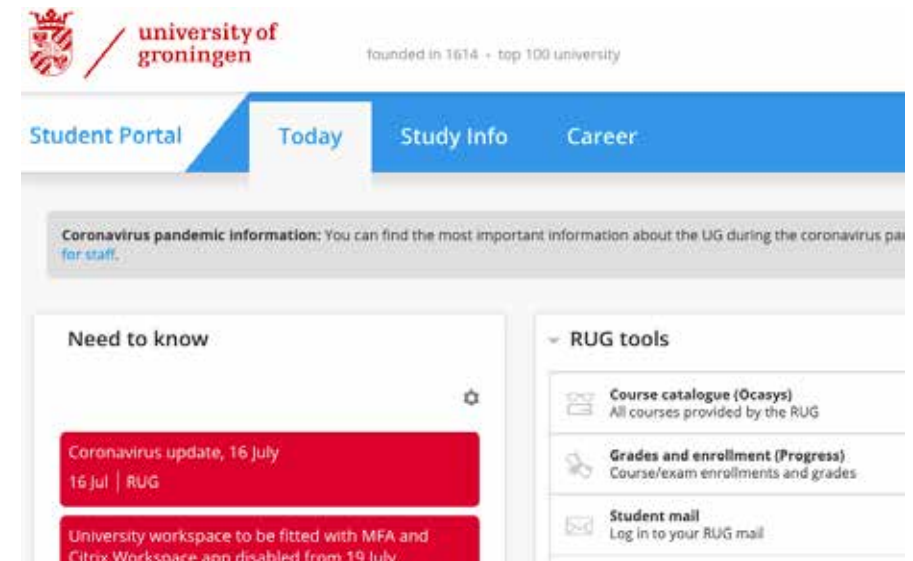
university of groningen

founded in 1614 • top 100 university

Student Portal Today Study Info Career

Coronavirus pandemic information: You can find the most important information about the UG during the coronavirus pa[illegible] for staff.

Need to know

Coronavirus update, 16 July
16 Jul | RUG

University workspace to be fitted with MFA and Citrix Workspace app disabled from 19 July

RUG tools

Course catalogue (Ocasys)
All courses provided by the RUG

Grades and enrollment (Progress)
Course/exam enrollments and grades

Student mail
Log in to your RUG mail